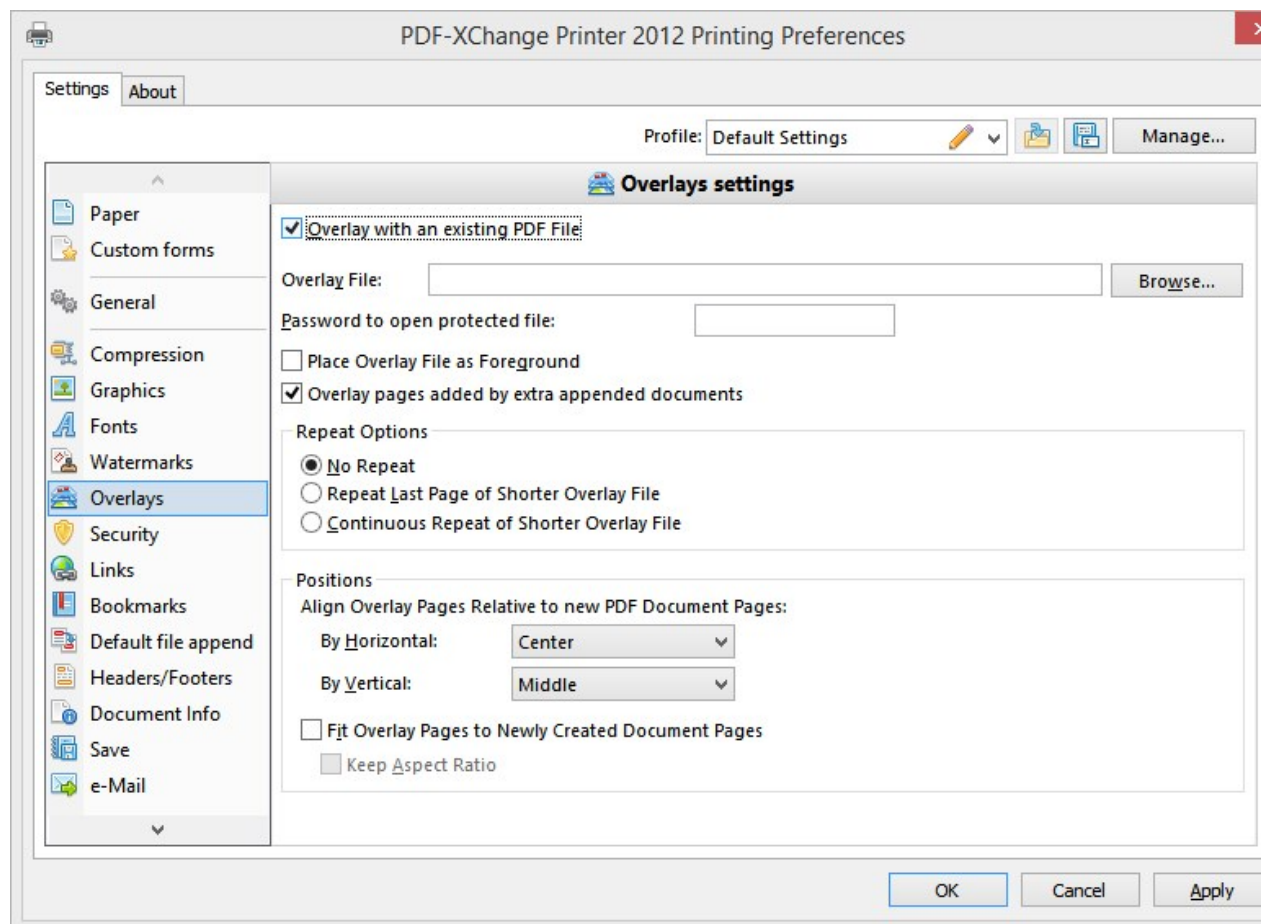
PDF-XChange Printer 2012 Printing Preferences

Settings About

Profile: Default Settings Manage...

Paper
Custom forms
General
Compression
Graphics
Fonts
Watermarks
Overlays
Security
Links
Bookmarks
Default file append
Headers/Footers
Document Info
Save
e-Mail

Overlays settings

Overlay with an existing PDF File

Overlay File: Browse...

Password to open protected file:

Place Overlay File as Foreground

Overlay pages added by extra appended documents

Repeat Options

No Repeat

Repeat Last Page of Shorter Overlay File

Continuous Repeat of Shorter Overlay File

Positions

Align Overlay Pages Relative to new PDF Document Pages:

By Horizontal: Center

By Vertical: Middle

Fit Overlay Pages to Newly Created Document Pages

Keep Aspect Ratio

OK Cancel Apply